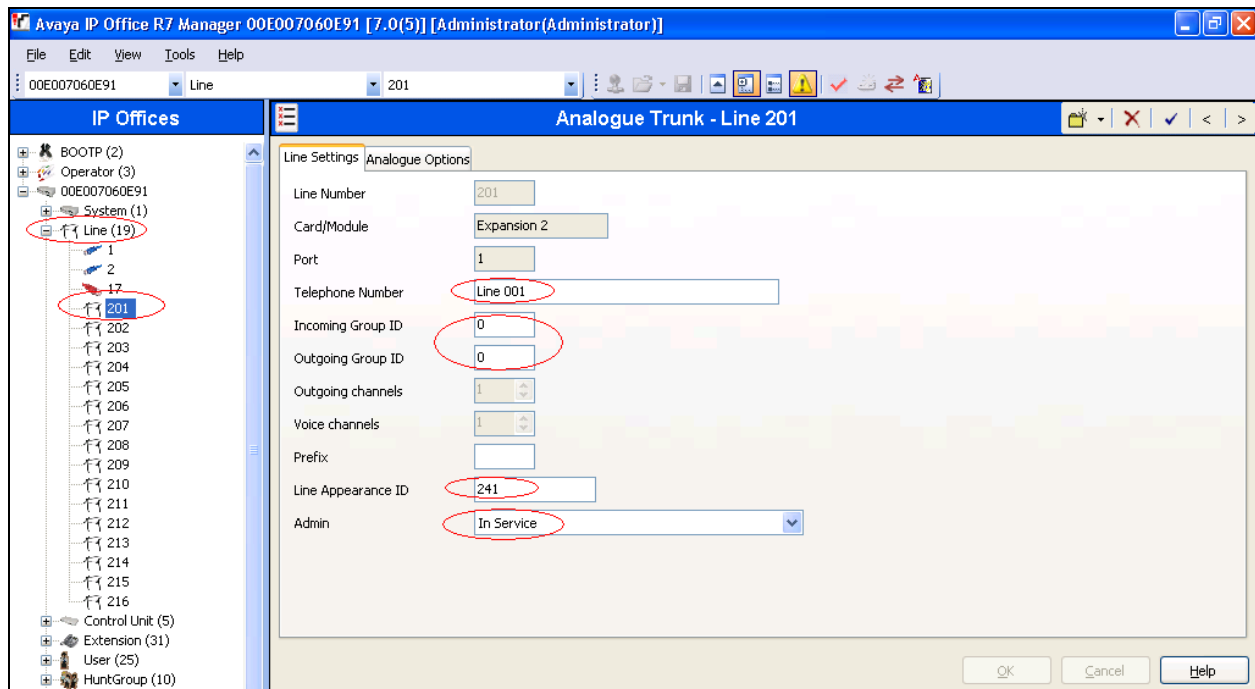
Avaya IP Office R7 Manager 00E007060E91 [7.0(5)] [Administrator(Administrator)]

File Edit View Tools Help

00E007060E91 Line 201

IP Offices

BOOTP (2)
Operator (3)
00E007060E91
System (1)
Line (19)
1
2
17
201
202
203
204
205
206
207
208
209
210
211
212
213
214
215
216
Control Unit (5)
Extension (31)
User (25)
HuntGroup (10)

Analogue Trunk - Line 201

Line Settings | Analogue Options

| | |
|---|---|
| Line Number | 201 |
| Card/Module | Expansion 2 |
| Port | 1 |
| Telephone Number | Line 001 |
| Incoming Group ID | 0 |
| Outgoing Group ID | 0 |
| Outgoing channels | 1 |
| Voice channels | 1 |
| Prefix | |
| Line Appearance ID | 241 |
| Admin | In Service |

OK Cancel Help